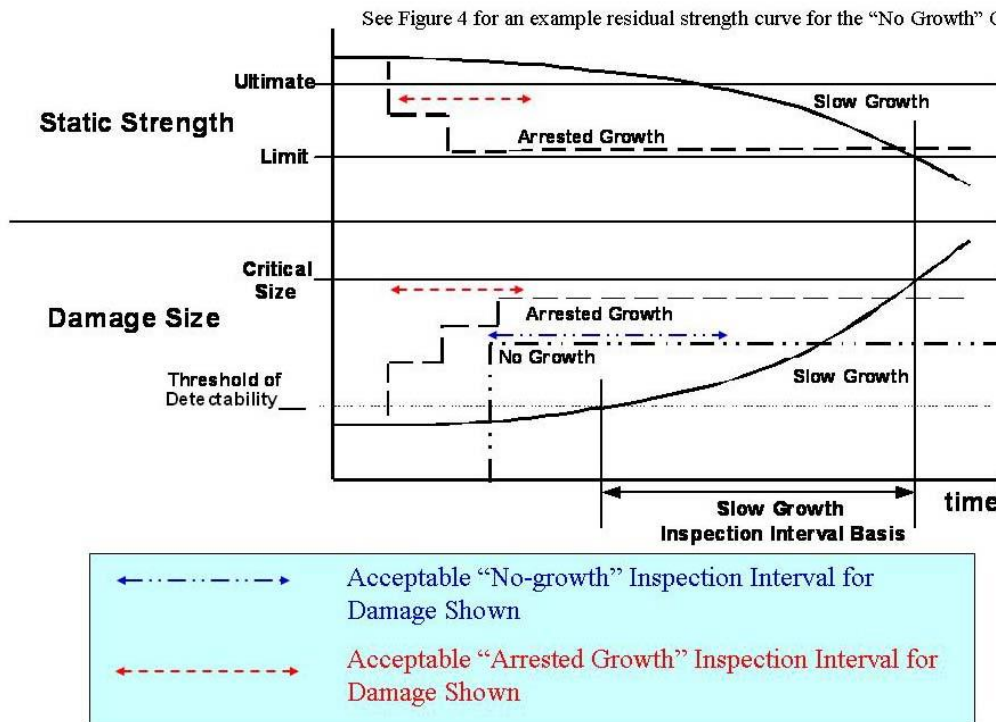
See Figure 4 for an example residual strength curve for the "No Growth" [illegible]

Ultimate

Static Strength

Slow Growth

Arrested Growth

Limit

Critical Size

Damage Size

Arrested Growth

No Growth

Threshold of Detectability

Slow Growth

Slow Growth Inspection Interval Basis

time

Acceptable "No-growth" Inspection Interval for Damage Shown

Acceptable "Arrested Growth" Inspection Interval for Damage Shown